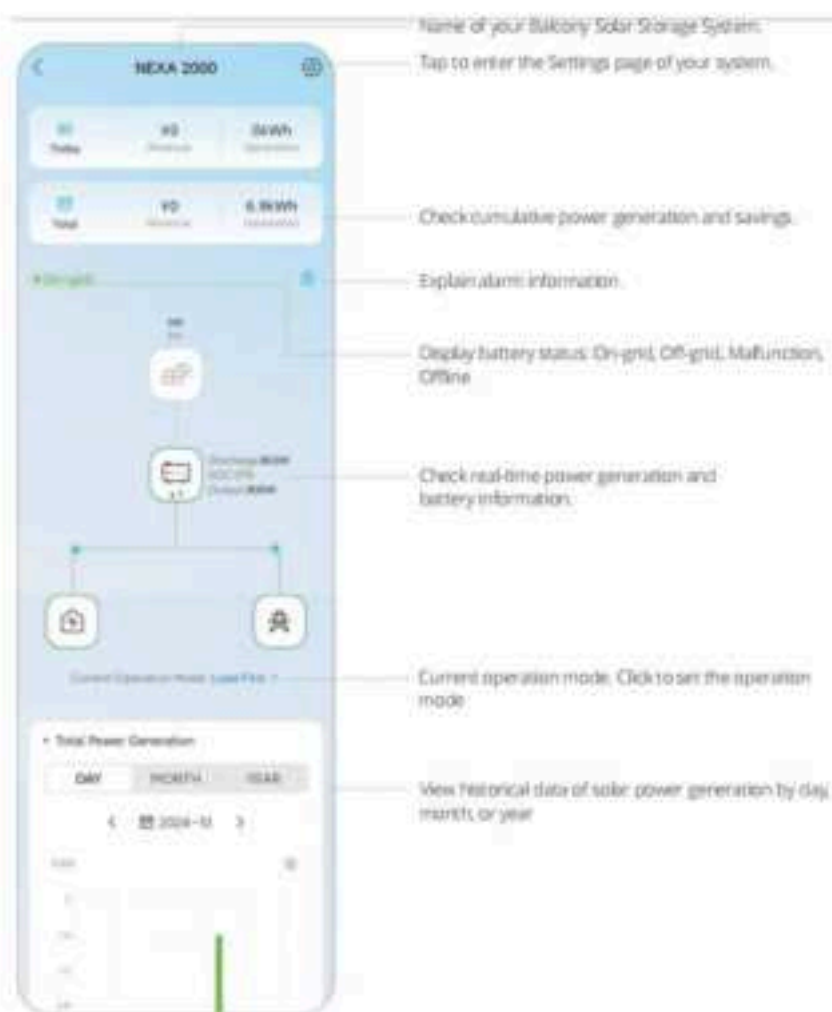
Name of your Balcony Solar Storage System.

NEXA 2000

Tap to enter the Settings page of your system.

Today | ¥0 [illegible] | 0kWh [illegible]

Total | ¥0 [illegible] | 6.9kWh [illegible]

Check cumulative power generation and savings.

• On-grid

Explain alarm information.

Display battery status: On-grid, Off-grid, Malfunction, Offline

Discharge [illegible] SOC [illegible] Output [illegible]

Check real-time power generation and battery information.

Current Operation Mode: Load First >

Current operation mode. Click to set the operation mode

• Total Power Generation

DAY | MONTH | YEAR

< 2024-10 >

View historical data of solar power generation by day, month, or year